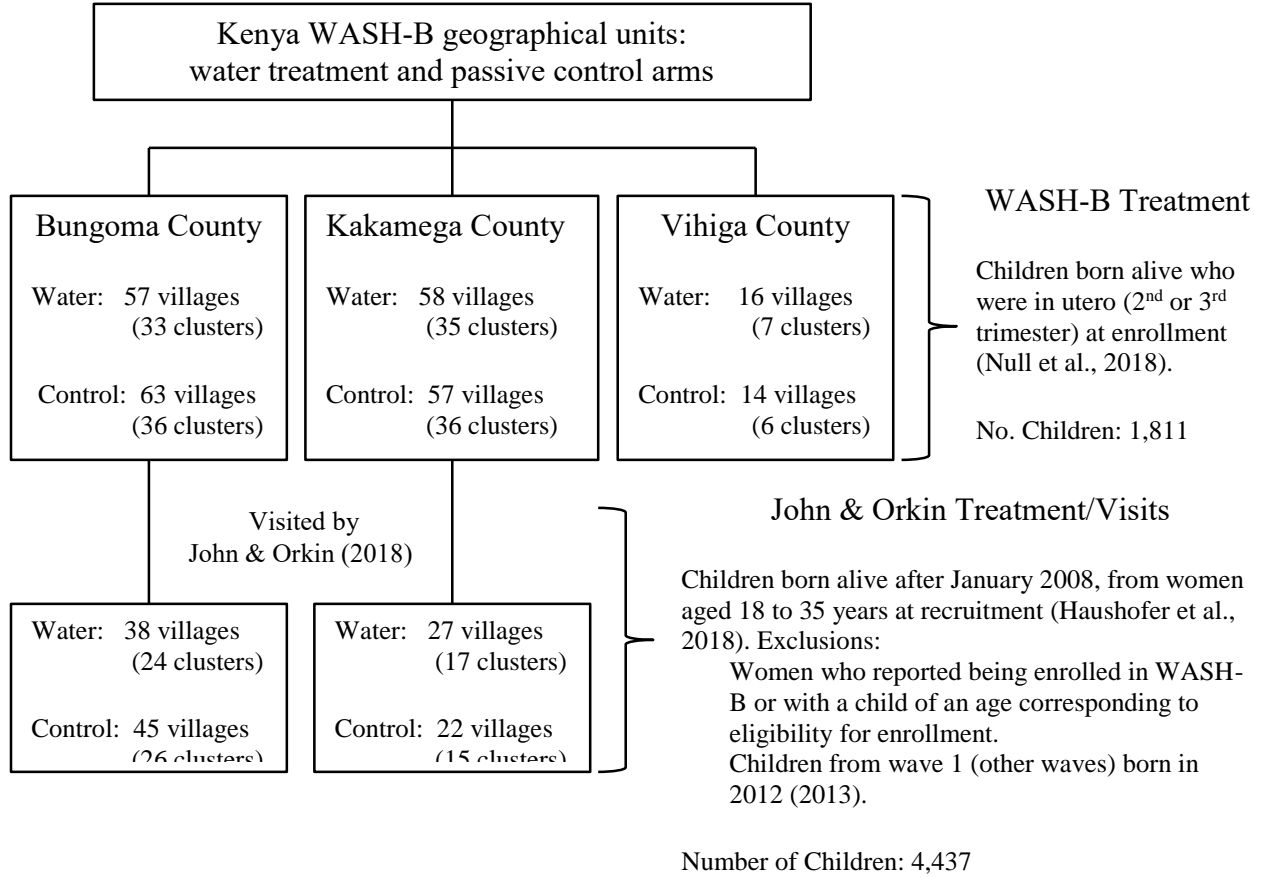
Kenya WASH-B geographical units: water treatment and passive control arms

Bungoma County

Water: 57 villages (33 clusters)

Control: 63 villages (36 clusters)

Kakamega County

Water: 58 villages (35 clusters)

Control: 57 villages (36 clusters)

Vihiga County

Water: 16 villages (7 clusters)

Control: 14 villages (6 clusters)

WASH-B Treatment

Children born alive who were in utero (2$^{nd}$ or 3$^{rd}$ trimester) at enrollment (Null et al., 2018).

No. Children: 1,811

Visited by John & Orkin (2018)

Water: 38 villages (24 clusters)

Control: 45 villages (26 clusters)

Water: 27 villages (17 clusters)

Control: 22 villages (15 clusters)

John & Orkin Treatment/Visits

Children born alive after January 2008, from women aged 18 to 35 years at recruitment (Haushofer et al., 2018). Exclusions:

Women who reported being enrolled in WASH-B or with a child of an age corresponding to eligibility for enrollment.

Children from wave 1 (other waves) born in 2012 (2013).

Number of Children: 4,437